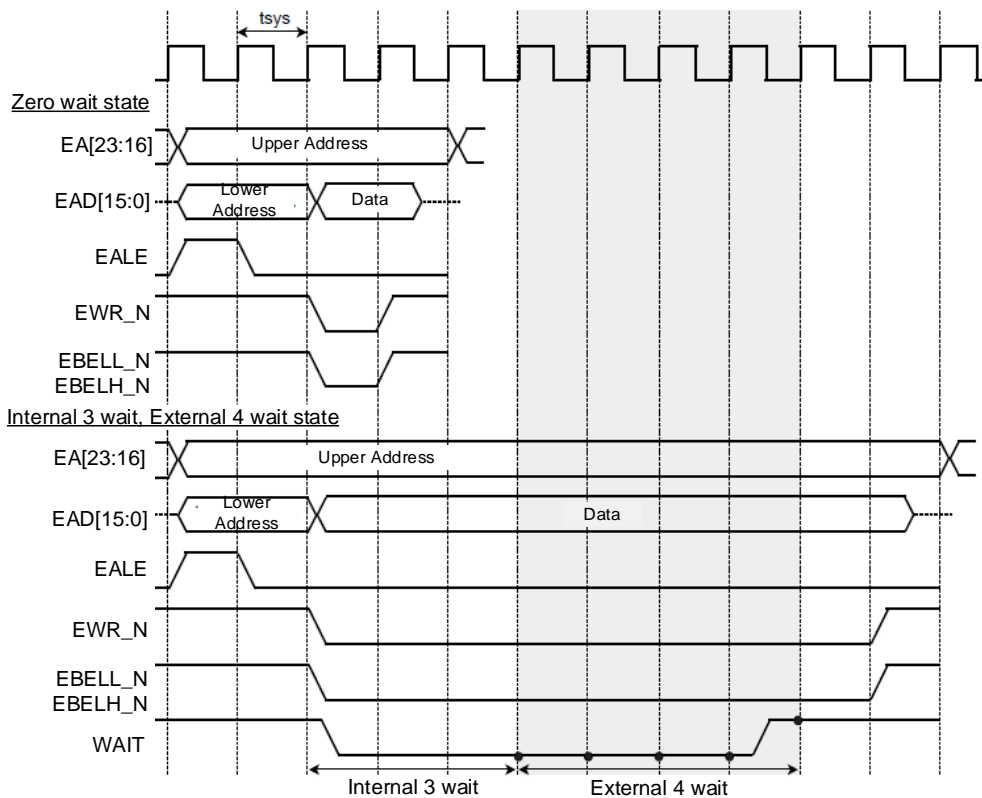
tsys

Zero wait state

EA[23:16]

Upper Address

EAD[15:0]

Lower Address

Data

EALE

EWR_N

EBELL_N
EBELH_N

Internal 3 wait, External 4 wait state

EA[23:16]

Upper Address

EAD[15:0]

Lower Address

Data

EALE

EWR_N

EBELL_N
EBELH_N

WAIT

Internal 3 wait

External 4 wait